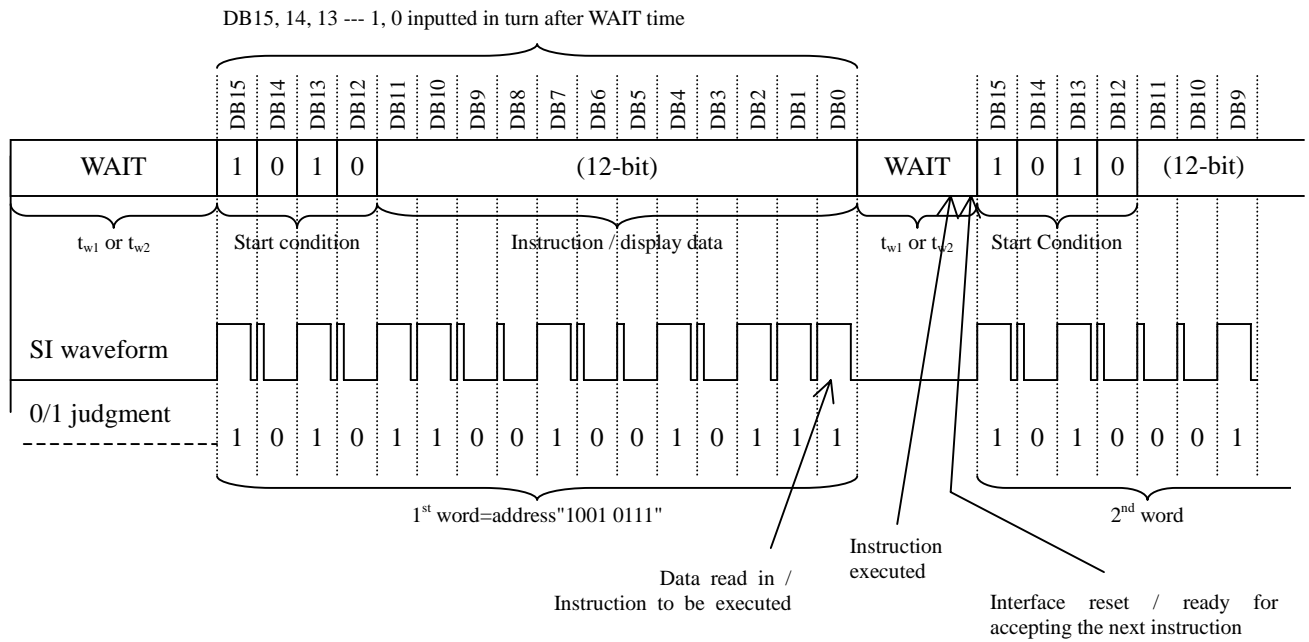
DB15, 14, 13 --- 1, 0 inputted in turn after WAIT time

DB15 DB14 DB13 DB12 DB11 DB10 DB9 DB8 DB7 DB6 DB5 DB4 DB3 DB2 DB1 DB0 DB15 DB14 DB13 DB12 DB11 DB10 DB9

| WAIT | 1 | 0 | 1 | 0 | (12-bit) | WAIT | 1 | 0 | 1 | 0 | (12-bit) |
|---|---|---|---|---|---|---|---|---|---|---|---|

$t_{w1}$ or $t_{w2}$ Start condition Instruction / display data $t_{w1}$ or $t_{w2}$ Start Condition

SI waveform

0/1 judgment

1 0 1 0 1 1 0 0 1 0 0 1 0 1 1 1 1 0 1 0 0 0 1

1st word=address"1001 0111"

2nd word

Data read in / Instruction to be executed

Instruction executed

Interface reset / ready for accepting the next instruction